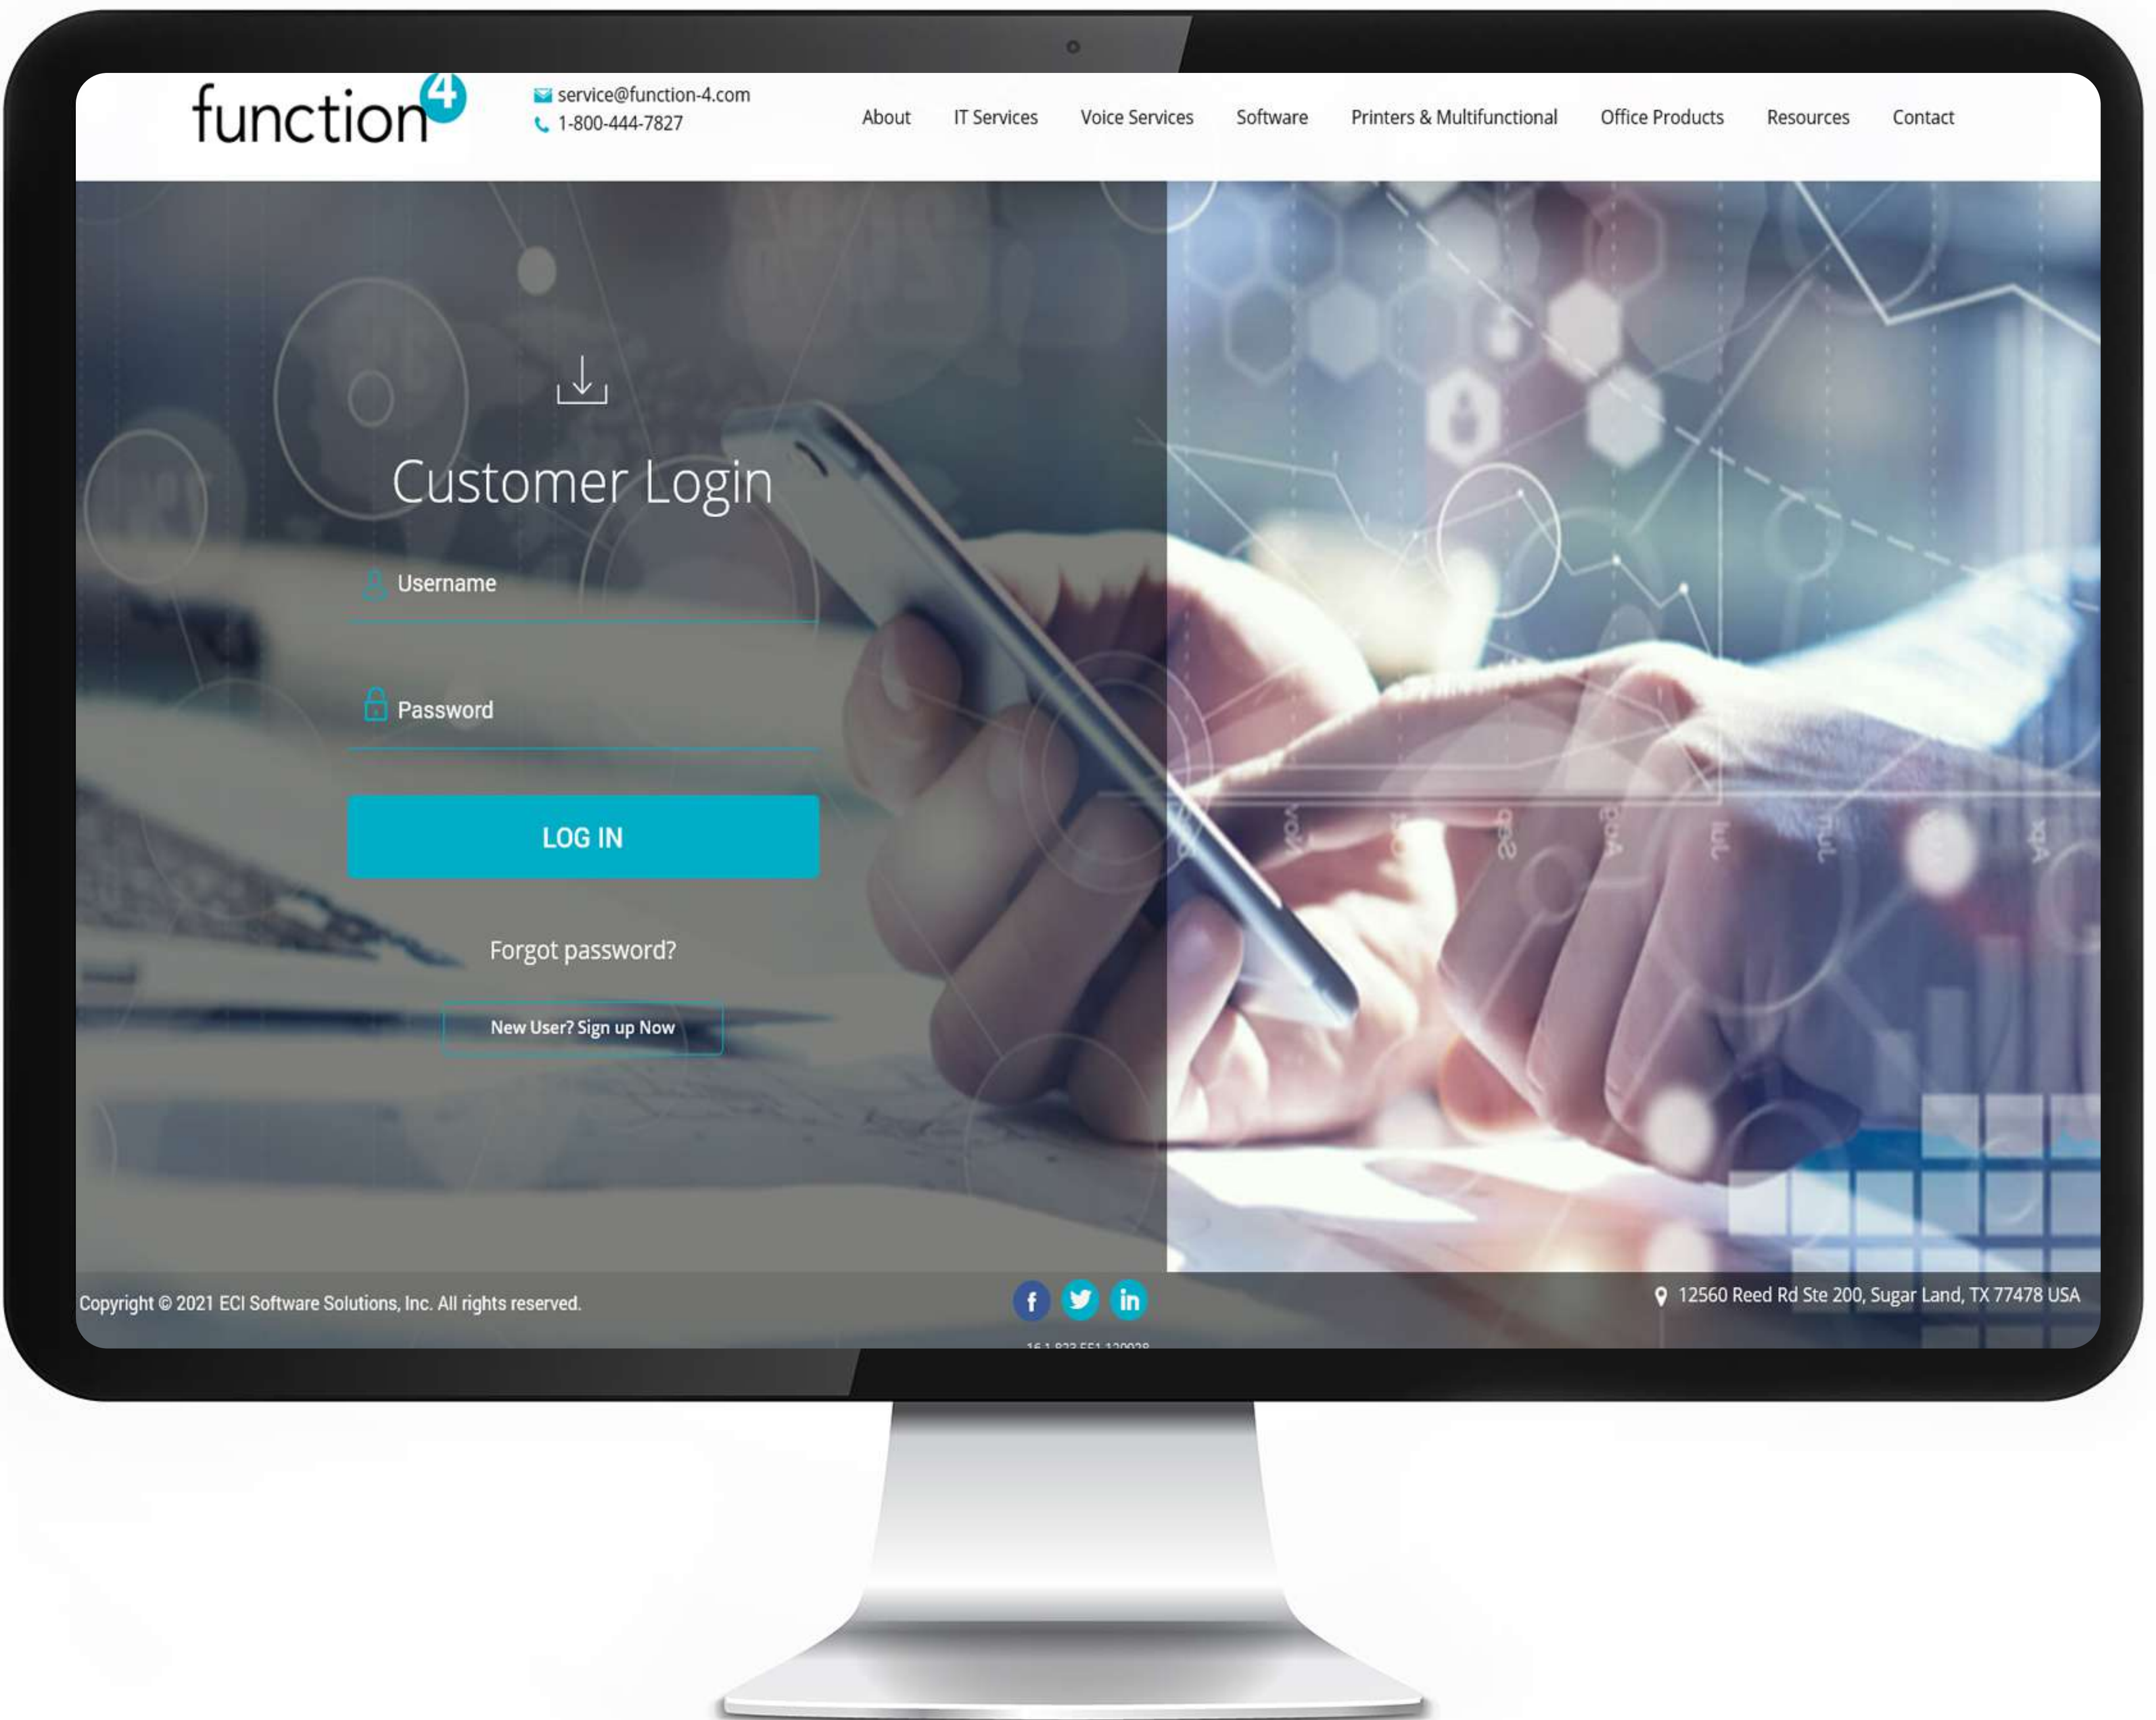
function4

service@function-4.com
1-800-444-7827

About IT Services Voice Services Software Printers & Multifunctional Office Products Resources Contact

Customer Login

Username

Password

LOG IN

Forgot password?

New User? Sign up Now

Copyright © 2021 ECI Software Solutions, Inc. All rights reserved.

f in

12560 Reed Rd Ste 200, Sugar Land, TX 77478 USA

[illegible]